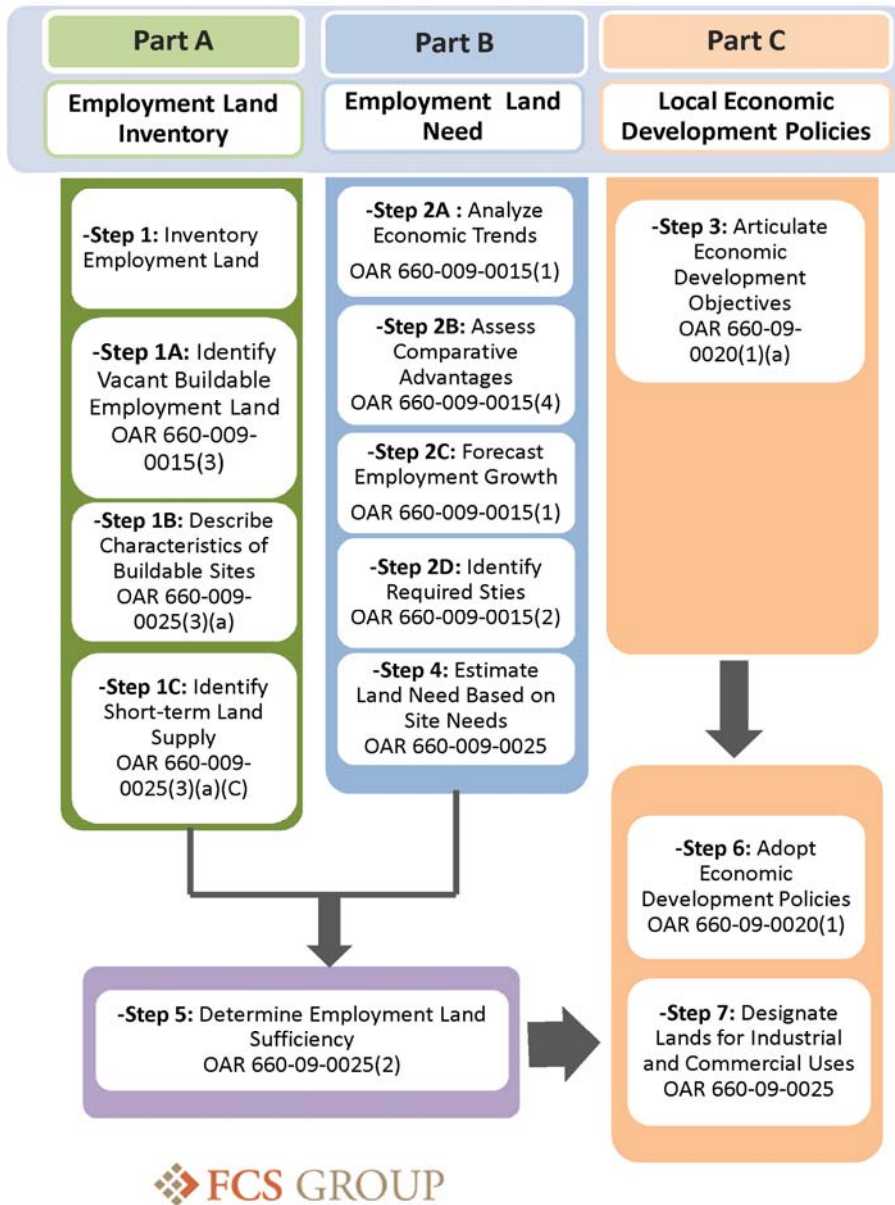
Part A

Employment Land Inventory

Part B

Employment Land Need

Part C

Local Economic Development Policies

-Step 1: Inventory Employment Land

-Step 1A: Identify Vacant Buildable Employment Land OAR 660-009-0015(3)

-Step 1B: Describe Characteristics of Buildable Sites OAR 660-009-0025(3)(a)

-Step 1C: Identify Short-term Land Supply OAR 660-009-0025(3)(a)(C)

-Step 2A : Analyze Economic Trends OAR 660-009-0015(1)

-Step 2B: Assess Comparative Advantages OAR 660-009-0015(4)

-Step 2C: Forecast Employment Growth OAR 660-009-0015(1)

-Step 2D: Identify Required Sties OAR 660-009-0015(2)

-Step 4: Estimate Land Need Based on Site Needs OAR 660-009-0025

-Step 3: Articulate Economic Development Objectives OAR 660-09-0020(1)(a)

-Step 6: Adopt Economic Development Policies OAR 660-09-0020(1)

-Step 7: Designate Lands for Industrial and Commercial Uses OAR 660-09-0025

-Step 5: Determine Employment Land Sufficiency OAR 660-09-0025(2)

FCS GROUP